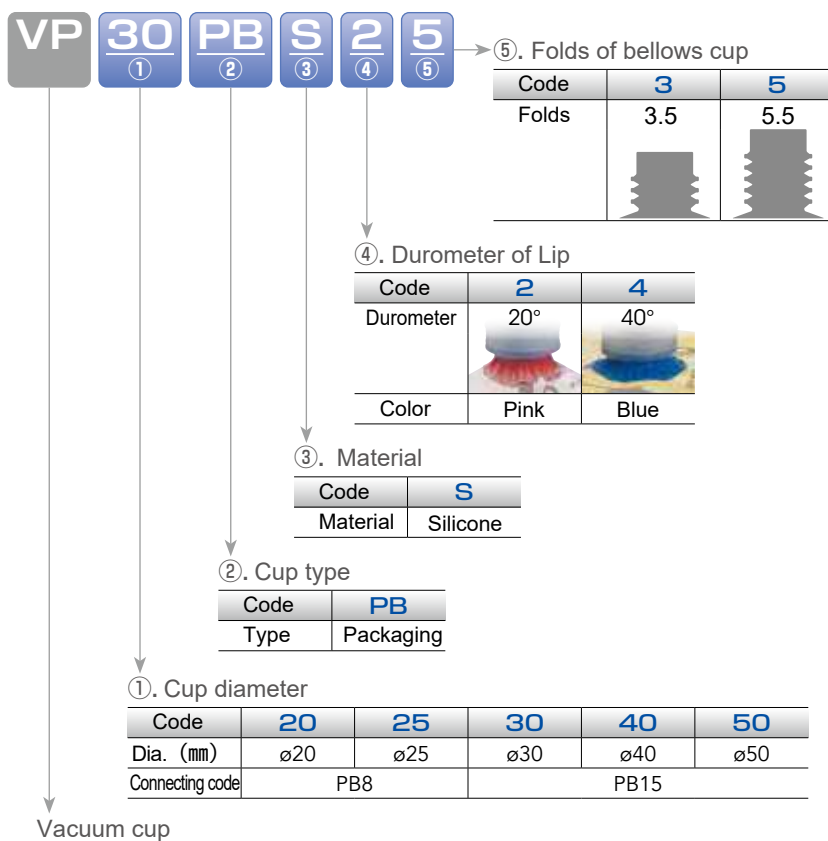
VP 30 ① PB ② S ③ 2 ④ 5 ⑤

⑤. Folds of bellows cup

| Code | 3 | 5 |
|---|---|---|
| Folds | 3.5 | 5.5 |

④. Durometer of Lip

| Code | 2 | 4 |
|---|---|---|
| Durometer | 20° | 40° |
| Color | Pink | Blue |

③. Material

| Code | S |
|---|---|
| Material | Silicone |

②. Cup type

| Code | PB |
|---|---|
| Type | Packaging |

①. Cup diameter

| Code | 20 | 25 | 30 | 40 | 50 |
|---|---|---|---|---|---|
| Dia. (mm) | ø20 | ø25 | ø30 | ø40 | ø50 |
| Connecting code | PB8 | | PB15 | | |

Vacuum cup